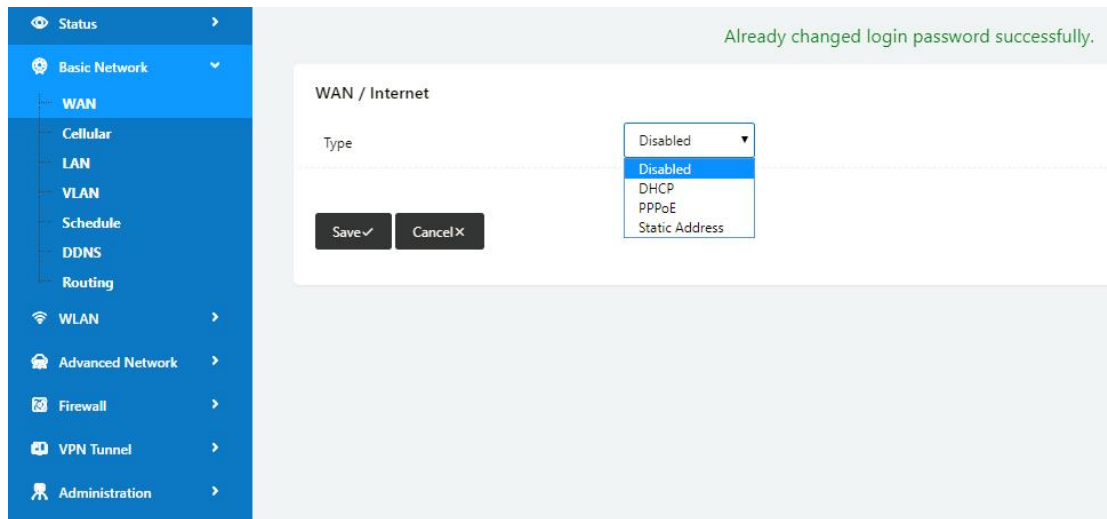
Status
Basic Network
WAN
Cellular
LAN
VLAN
Schedule
DDNS
Routing
WLAN
Advanced Network
Firewall
VPN Tunnel
Administration

Already changed login password successfully.

WAN / Internet

Type
Disabled
Disabled
DHCP
PPPoE
Static Address

Save✓
Cancel×